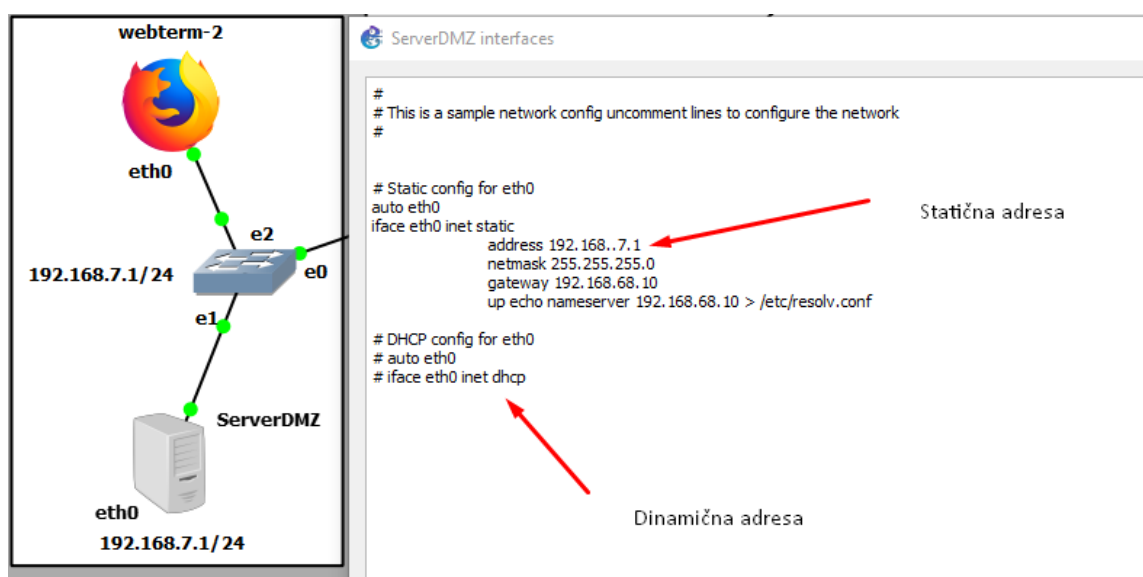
webterm-2

eth0

e2

192.168.7.1/24

e0

e1

ServerDMZ

eth0

192.168.7.1/24

ServerDMZ interfaces

#
# This is a sample network config uncomment lines to configure the network
#

# Static config for eth0
auto eth0
iface eth0 inet static
address 192.168..7.1
netmask 255.255.255.0
gateway 192.168.68.10
up echo nameserver 192.168.68.10 > /etc/resolv.conf

# DHCP config for eth0
# auto eth0
# iface eth0 inet dhcp

Statična adresa

Dinamična adresa